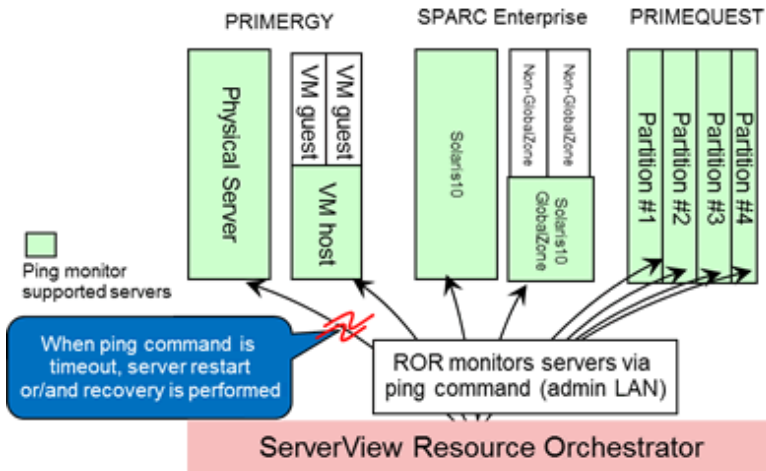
PRIMERGY

SPARC Enterprise

PRIMEQUEST

Physical Server

VM guest

VM guest

VM host

Solaris10

Non-GlobalZone

Non-GlobalZone

Solaris10 GlobalZone

Partition #1

Partition #2

Partition #3

Partition #4

Ping monitor supported servers

When ping command is timeout, server restart or/and recovery is performed

ROR monitors servers via ping command (admin LAN)

ServerView Resource Orchestrator